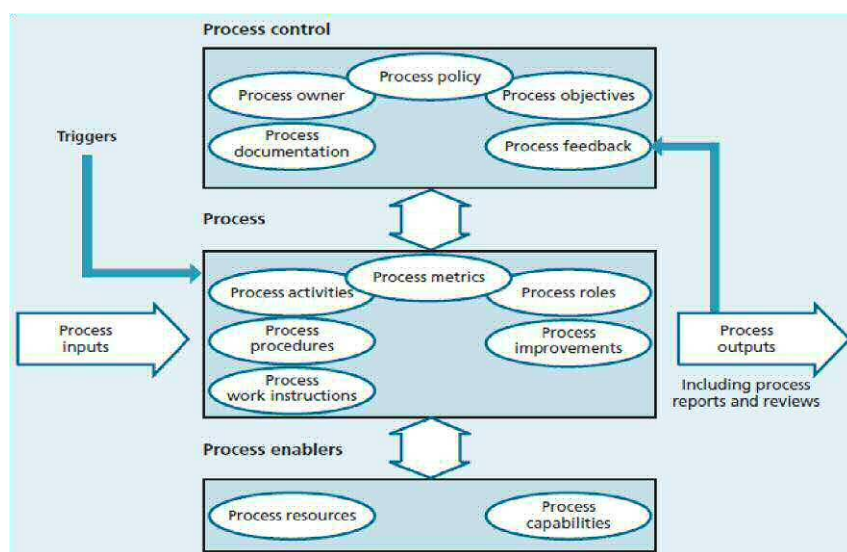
Process control

Process policy

Process owner

Process objectives

Process documentation

Process feedback

Triggers

Process

Process metrics

Process activities

Process roles

Process inputs

Process procedures

Process improvements

Process outputs

Process work instructions

Including process reports and reviews

Process enablers

Process resources

Process capabilities